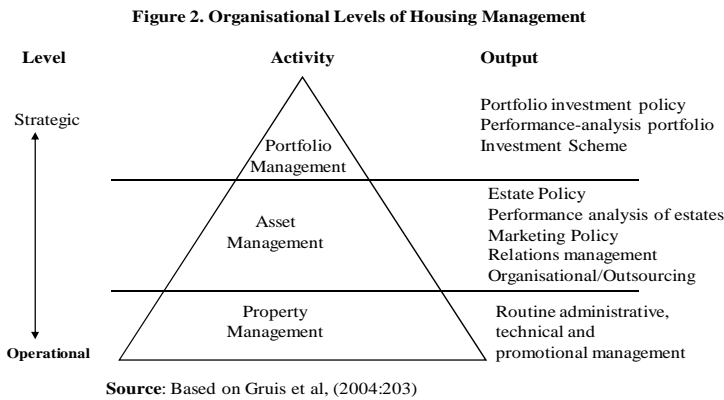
**Figure 2. Organisational Levels of Housing Management**

**Level** **Activity** **Output**

Strategic

Portfolio Management

Portfolio investment policy
Performance-analysis portfolio
Investment Scheme

Asset Management

Estate Policy
Performance analysis of estates
Marketing Policy
Relations management
Organisational/Outsourcing

Property Management

Routine administrative, technical and promotional management

**Operational**

**Source**: Based on Gruis et al, (2004:203)